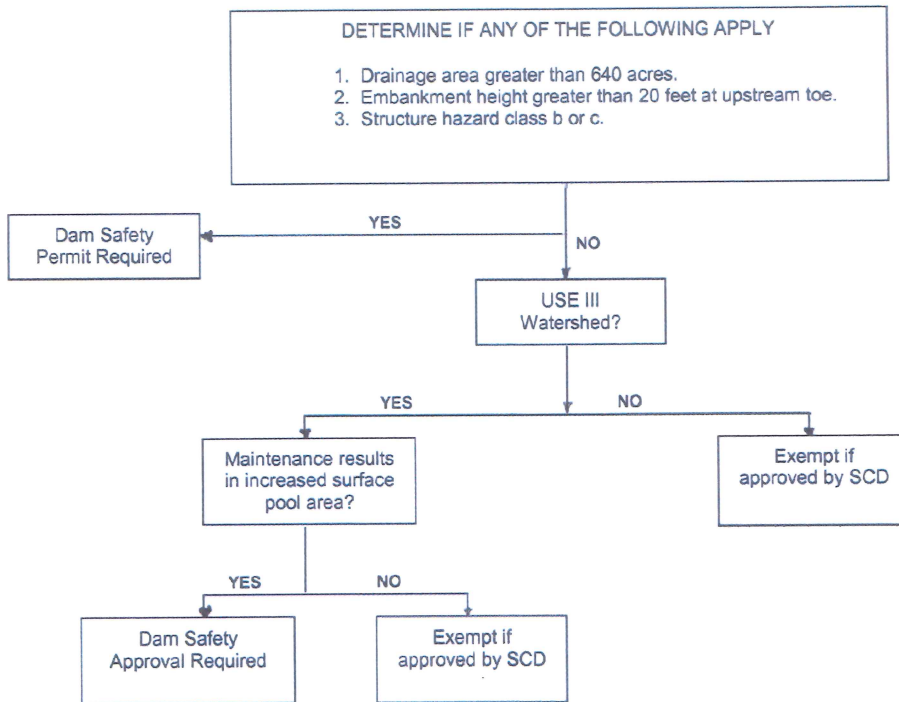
DETERMINE IF ANY OF THE FOLLOWING APPLY

1. Drainage area greater than 640 acres.
2. Embankment height greater than 20 feet at upstream toe.
3. Structure hazard class b or c.

YES

Dam Safety Permit Required

NO

USE III Watershed?

YES

NO

Maintenance results in increased surface pool area?

Exempt if approved by SCD

YES

NO

Dam Safety Approval Required

Exempt if approved by SCD